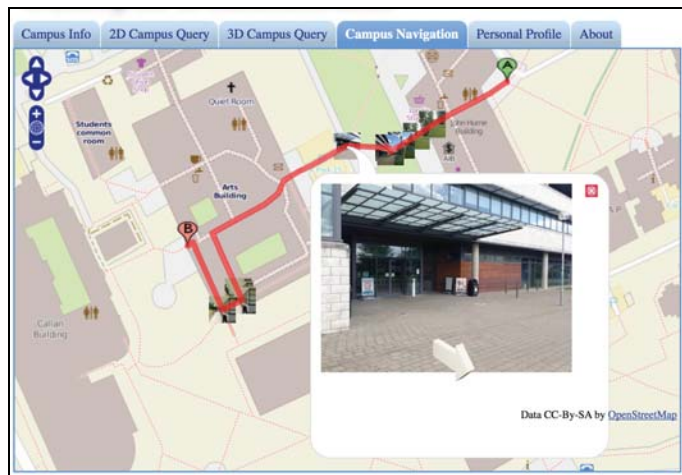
Campus Info | 2D Campus Query | 3D Campus Query | Campus Navigation | Personal Profile | About

A

Students common room

Quiet Room

Arts Building

John Hume Building

B

Callan Building

Data CC-By-SA by OpenStreetMap